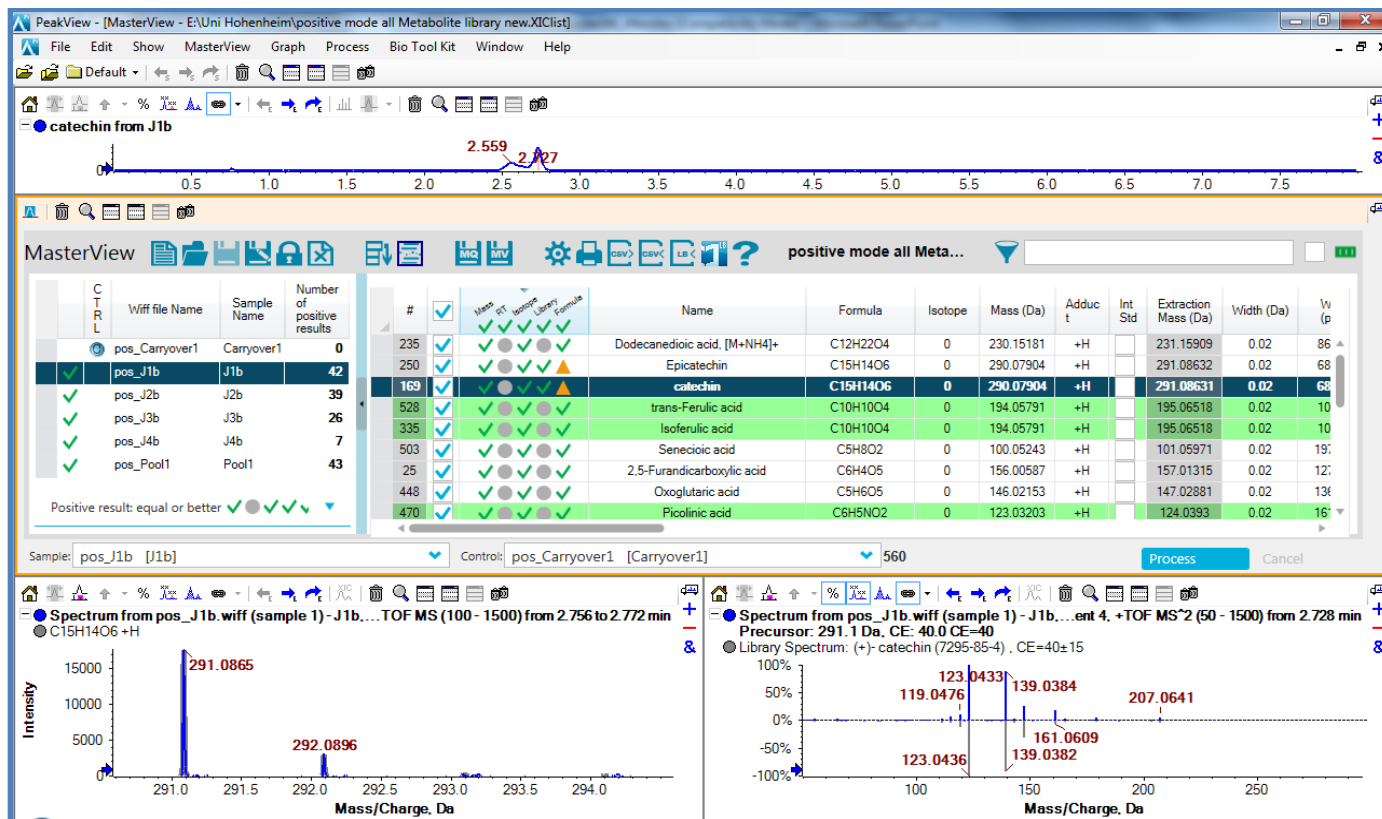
PeakView - [MasterView - E:\Uni Hohenheim\positive mode all Metabolite library new.XIClist]

File Edit Show MasterView Graph Process Bio Tool Kit Window Help

Default

%

catechin from J1b

2.559

2.727

0.5 1.0 1.5 2.0 2.5 3.0 3.5 4.0 4.5 5.0 5.5 6.0 6.5 7.0 7.5

MasterView

positive mode all Meta...

| | CTRL | Wiff file Name | Sample Name | Number of positive results |
|---|---|---|---|---|
| | | pos_Carryover1 | Carryover1 | 0 |
| ✓ | | pos_J1b | J1b | 42 |
| ✓ | | pos_J2b | J2b | 39 |
| ✓ | | pos_J3b | J3b | 26 |
| ✓ | | pos_J4b | J4b | 7 |
| ✓ | | pos_Pool1 | Pool1 | 43 |

Positive result: equal or better

| # | | Mass RT Isotope Library Formula | Name | Formula | Isotope | Mass (Da) | Adduct | Int Std | Extraction Mass (Da) | Width (Da) | W (p |
|---|---|---|---|---|---|---|---|---|---|---|---|
| 235 | ✓ | | Dodecanedioic acid, [M+NH4]+ | C12H22O4 | 0 | 230.15181 | +H | | 231.15909 | 0.02 | 86 |
| 250 | ✓ | | Epicatechin | C15H14O6 | 0 | 290.07904 | +H | | 291.08632 | 0.02 | 68 |
| 169 | ✓ | | catechin | C15H14O6 | 0 | 290.07904 | +H | | 291.08631 | 0.02 | 68 |
| 528 | ✓ | | trans-Ferulic acid | C10H10O4 | 0 | 194.05791 | +H | | 195.06518 | 0.02 | 10 |
| 335 | ✓ | | Isoferulic acid | C10H10O4 | 0 | 194.05791 | +H | | 195.06518 | 0.02 | 10 |
| 503 | ✓ | | Senecioic acid | C5H8O2 | 0 | 100.05243 | +H | | 101.05971 | 0.02 | 19 |
| 25 | ✓ | | 2,5-Furandicarboxylic acid | C6H4O5 | 0 | 156.00587 | +H | | 157.01315 | 0.02 | 12 |
| 448 | ✓ | | Oxoglutaric acid | C5H6O5 | 0 | 146.02153 | +H | | 147.02881 | 0.02 | 13 |
| 470 | ✓ | | Picolinic acid | C6H5NO2 | 0 | 123.03203 | +H | | 124.0393 | 0.02 | 16 |

Sample: pos_J1b [J1b]
Control: pos_Carryover1 [Carryover1]
560
Process
Cancel

Spectrum from pos_J1b.wiff (sample 1) - J1b,... TOF MS (100 - 1500) from 2.756 to 2.772 min
C15H14O6 +H
15000
10000
5000
0
Intensity
291.0865
292.0896
291.0 291.5 292.0 292.5 293.0 293.5 294.0
Mass/Charge, Da

Spectrum from pos_J1b.wiff (sample 1) - J1b,...ent 4, +TOF MS^2 (50 - 1500) from 2.728 min
Precursor: 291.1 Da, CE: 40.0 CE=40
Library Spectrum: (+)- catechin (7295-85-4) , CE=40±15
100%
50%
0%
-50%
-100%
123.0433
119.0476
139.0384
207.0641
161.0609
123.0436
139.0382
100 150 200 250
Mass/Charge, Da